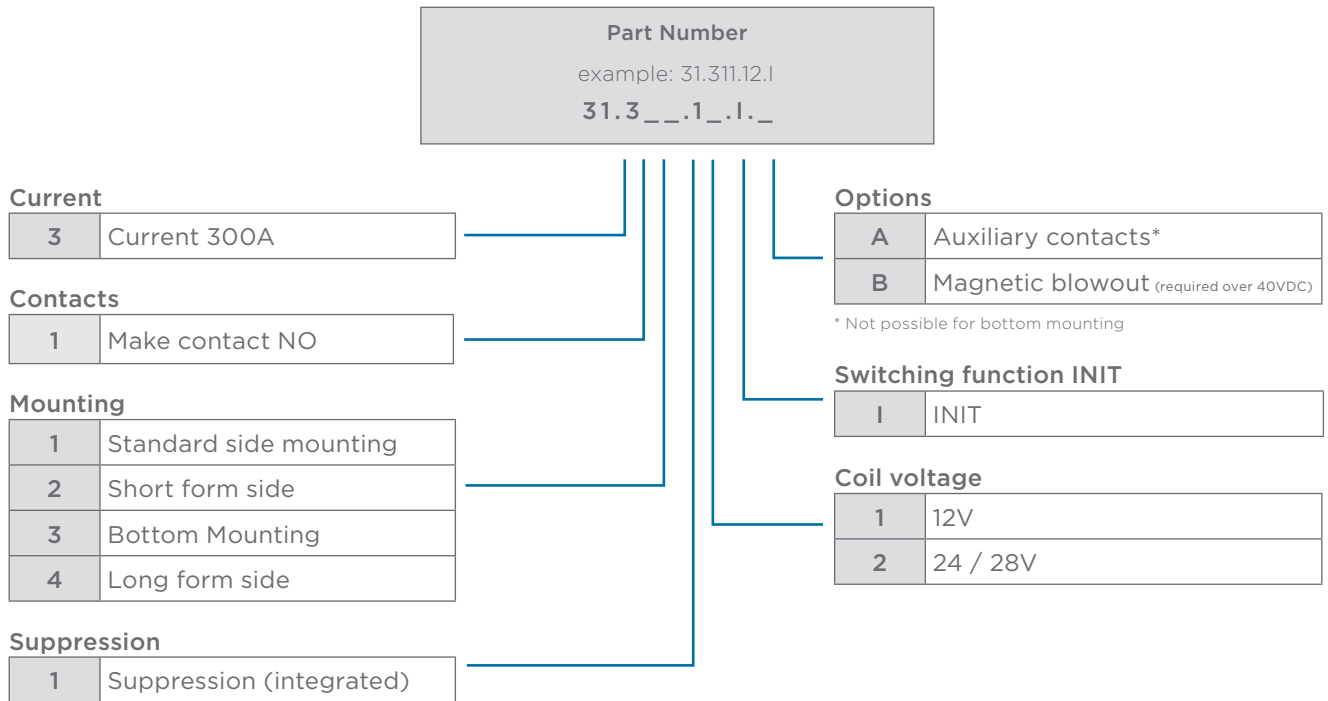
Part Number

example: 31.311.12.I

31.3_ _.1_.I._

Current

| 3 | Current 300A |
|---|---|

Contacts

| 1 | Make contact NO |
|---|---|

Mounting

| 1 | Standard side mounting |
|---|---|
| 2 | Short form side |
| 3 | Bottom Mounting |
| 4 | Long form side |

Suppression

| 1 | Suppression (integrated) |
|---|---|

Options

| A | Auxiliary contacts* |
|---|---|
| B | Magnetic blowout (required over 40VDC) |

* Not possible for bottom mounting

Switching function INIT

| I | INIT |
|---|---|

Coil voltage

| 1 | 12V |
|---|---|
| 2 | 24 / 28V |